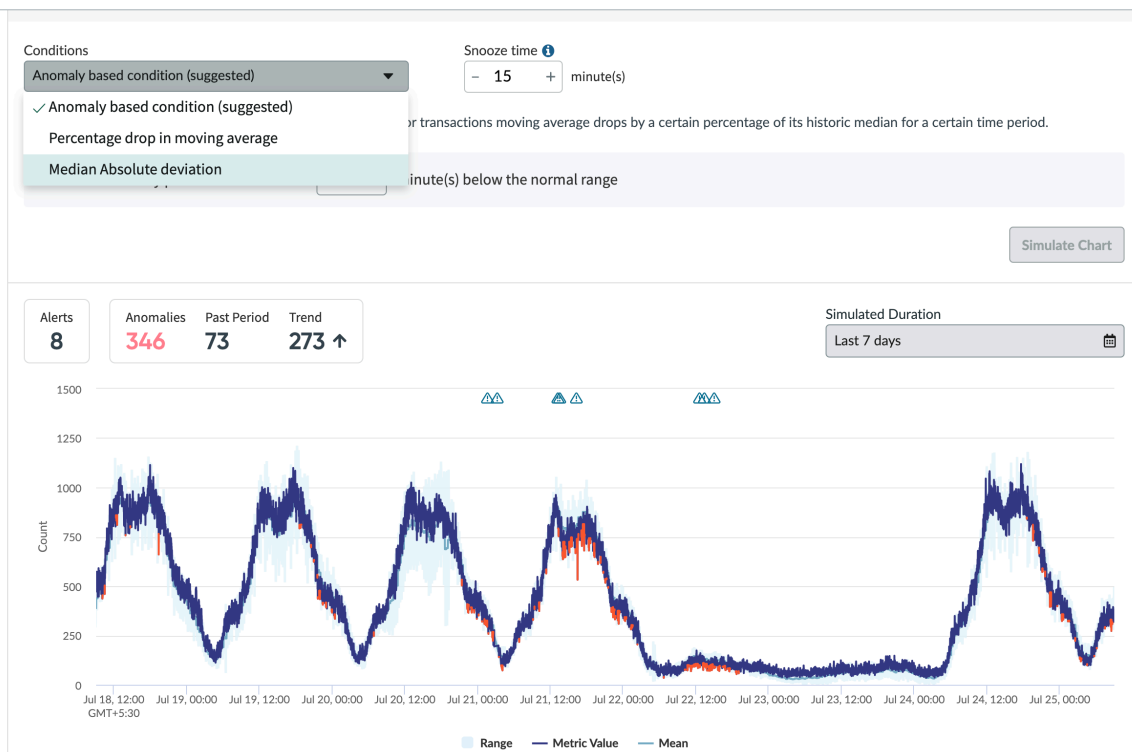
Conditions

Anomaly based condition (suggested)

Snooze time

− 15 + minute(s)

✓ Anomaly based condition (suggested)

Percentage drop in moving average

Median Absolute deviation

or transactions moving average drops by a certain percentage of its historic median for a certain time period.

inute(s) below the normal range

Simulate Chart

Alerts
8

Anomalies
346

Past Period
73

Trend
273 ↑

Simulated Duration

Last 7 days

1500
1250
1000
750
500
250
0

Count

Jul 18, 12:00 GMT+5:30
Jul 19, 00:00
Jul 19, 12:00
Jul 20, 00:00
Jul 20, 12:00
Jul 21, 00:00
Jul 21, 12:00
Jul 22, 00:00
Jul 22, 12:00
Jul 23, 00:00
Jul 23, 12:00
Jul 24, 00:00
Jul 24, 12:00
Jul 25, 00:00

Range
Metric Value
Mean